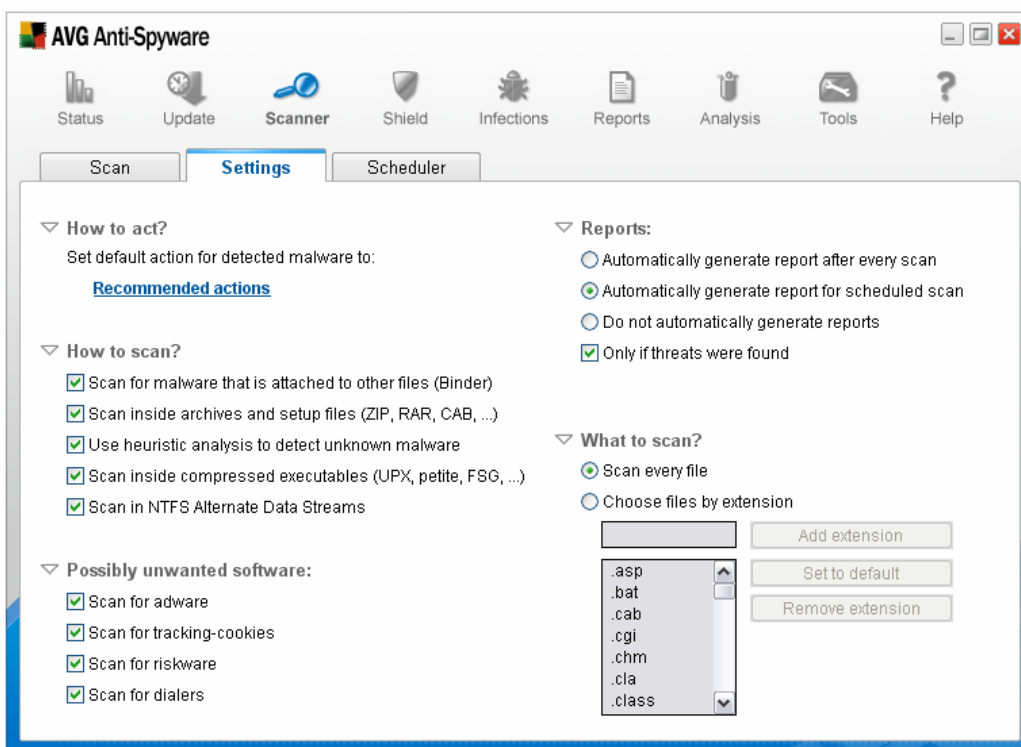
AVG Anti-Spyware

Status Update Scanner Shield Infections Reports Analysis Tools Help

Scan Settings Scheduler

How to act?
Set default action for detected malware to:
Recommended actions

How to scan?
Scan for malware that is attached to other files (Binder)
Scan inside archives and setup files (ZIP, RAR, CAB, ...)
Use heuristic analysis to detect unknown malware
Scan inside compressed executables (UPX, petite, FSG, ...)
Scan in NTFS Alternate Data Streams

Possibly unwanted software:
Scan for adware
Scan for tracking-cookies
Scan for riskware
Scan for dialers

Reports:
Automatically generate report after every scan
Automatically generate report for scheduled scan
Do not automatically generate reports
Only if threats were found

What to scan?
Scan every file
Choose files by extension

Add extension
Set to default
Remove extension

.asp
.bat
.cab
.cgi
.chm
.cla
.class